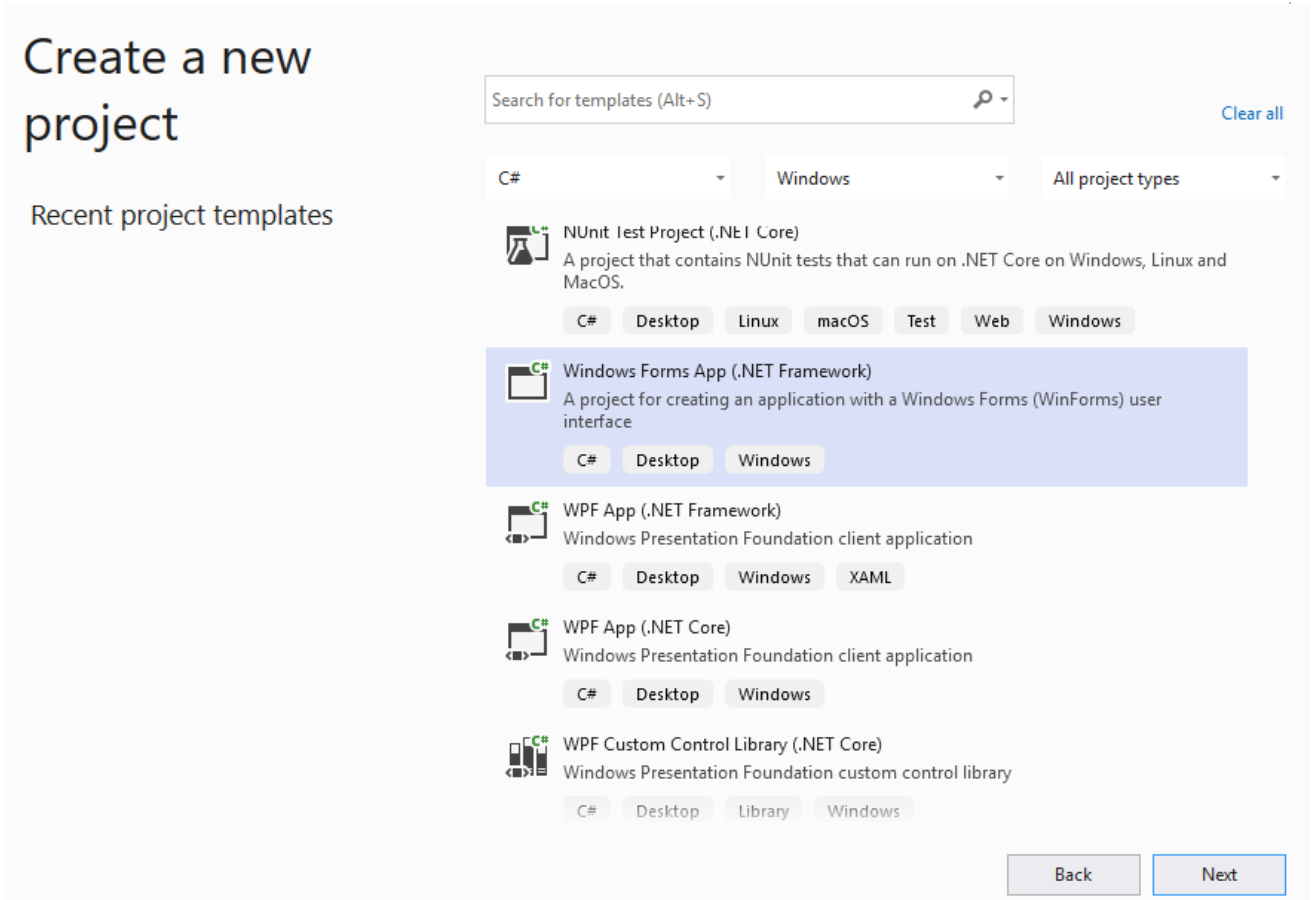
Create a new project

Recent project templates

Search for templates (Alt+S)

Clear all

C#

Windows

All project types

NUnit Test Project (.NET Core)
A project that contains NUnit tests that can run on .NET Core on Windows, Linux and MacOS.
C# Desktop Linux macOS Test Web Windows

Windows Forms App (.NET Framework)
A project for creating an application with a Windows Forms (WinForms) user interface
C# Desktop Windows

WPF App (.NET Framework)
Windows Presentation Foundation client application
C# Desktop Windows XAML

WPF App (.NET Core)
Windows Presentation Foundation client application
C# Desktop Windows

WPF Custom Control Library (.NET Core)
Windows Presentation Foundation custom control library
C# Desktop Library Windows

Back Next